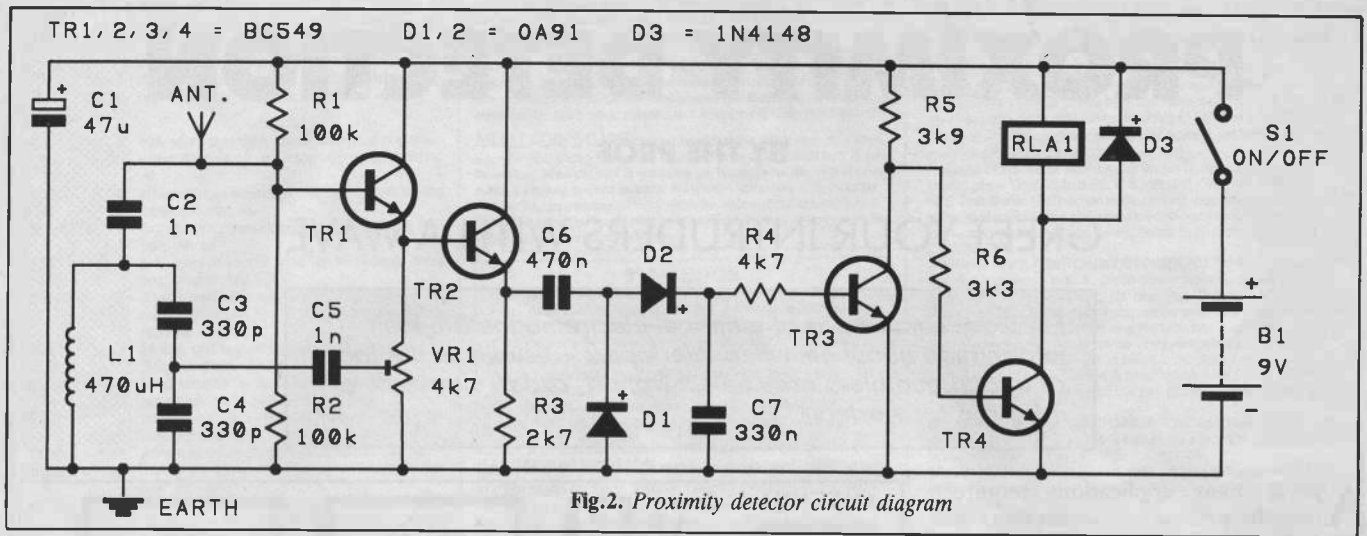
TR1, 2, 3, 4 = BC549    D1, 2 = OA91    D3 = 1N4148

C1 47u

ANT.

R1 100k

C2 1n

TR1

TR2

C6 470n

R5 3k9

RLA1

D3

S1 ON/OFF

C3 330p

C5 1n

D2

R4 4k7

TR3

R6 3k3

L1 470uH

VR1 4k7

B1 9V

C4 330p

R2 100k

R3 2k7

D1

C7 330n

TR4

EARTH

Fig.2. Proximity detector circuit diagram